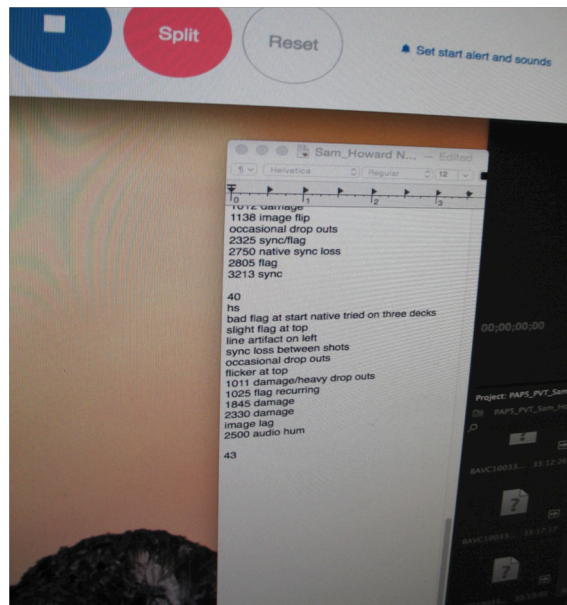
Split

Reset

Set start alert and sounds

Sam_Howard N... — Edited

Helvetica

Regular

12

0

1

2

3

1012 damage
1138 image flip
occasional drop outs
2325 sync/flag
2750 native sync loss
2805 flag
3213 sync

40
hs
bad flag at start native tried on three decks
slight flag at top
line artifact on left
sync loss between shots
occasional drop outs
flicker at top
1011 damage/heavy drop outs
1025 flag recurring
1845 damage
2330 damage
image lag
2500 audio hum

43

00;00;00;00

Project: PAPS_PVT_Sam

PAPS_PVT_Sam_Ho

BAVC10033... 33:12:26

BAVC10033... 33:17:17

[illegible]